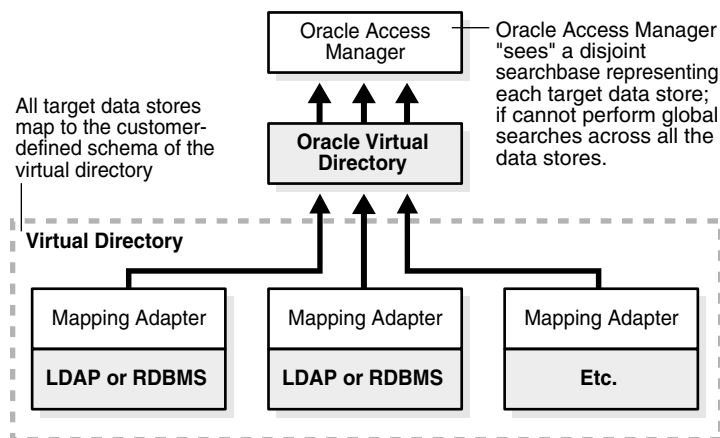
Oracle Access Manager

Oracle Access Manager "sees" a disjoint searchbase representing each target data store; if cannot perform global searches across all the data stores.

All target data stores map to the customer-defined schema of the virtual directory

Oracle Virtual Directory

Virtual Directory

Mapping Adapter

LDAP or RDBMS

Mapping Adapter

LDAP or RDBMS

Mapping Adapter

Etc.